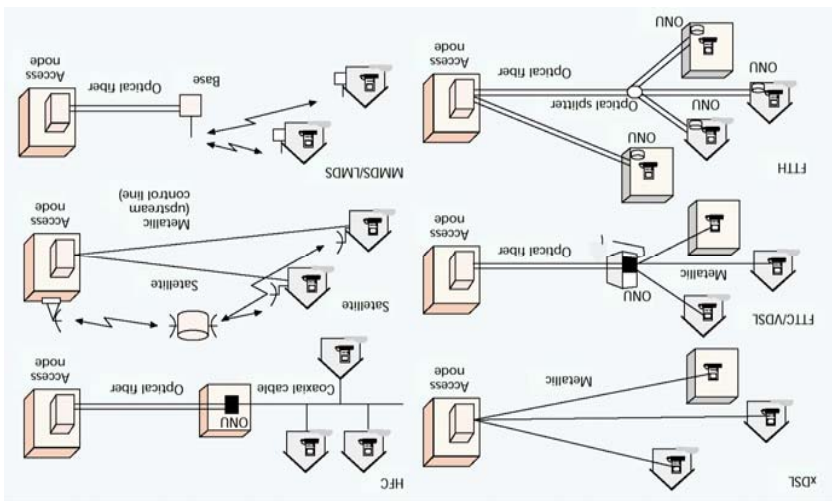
FTTH

Access node

Optical fiber

Optical splitter

ONU

ONU

ONU

ONU

MMDS/LMDS

Access node

Optical fiber

Base

FTTC/VDSL

Access node

Optical fiber

ONU

Metallic

Satellite

Access node

Satellite

Metallic (upstream control line)

xDSL

Access node

Metallic

HFC

Access node

Optical fiber

ONU

Coaxial cable